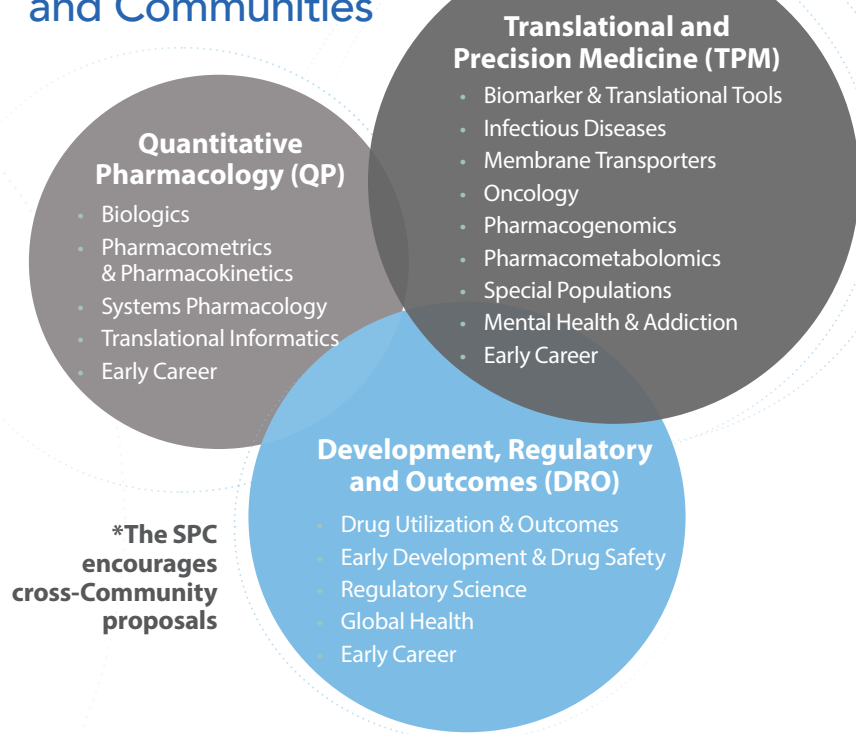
and Communities

Quantitative Pharmacology (QP)
- Biologics
- Pharmacometrics & Pharmacokinetics
- Systems Pharmacology
- Translational Informatics
- Early Career

Translational and Precision Medicine (TPM)
- Biomarker & Translational Tools
- Infectious Diseases
- Membrane Transporters
- Oncology
- Pharmacogenomics
- Pharmacometabolomics
- Special Populations
- Mental Health & Addiction
- Early Career

Development, Regulatory and Outcomes (DRO)
- Drug Utilization & Outcomes
- Early Development & Drug Safety
- Regulatory Science
- Global Health
- Early Career

*The SPC encourages cross-Community proposals